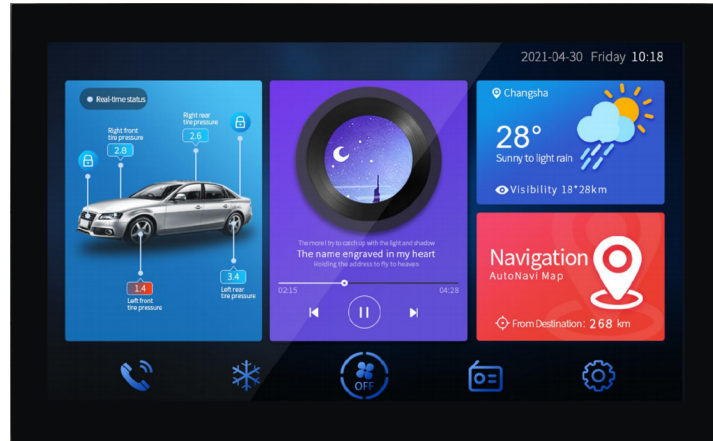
2021-04-30 Friday 10:18

Real-time status

Right front tire pressure
2.8
Right rear tire pressure
2.6
1.4
Left front tire pressure
3.4
Left rear tire pressure

The more I try to catch up with the light and shadow
The name engraved in my heart
Holding the address to fly to heaven
02:15
04:28

Changsha
28°
Sunny to light rain
Visibility 18*28km

Navigation
AutoNavi Map
From Destination: 268 km

OFF